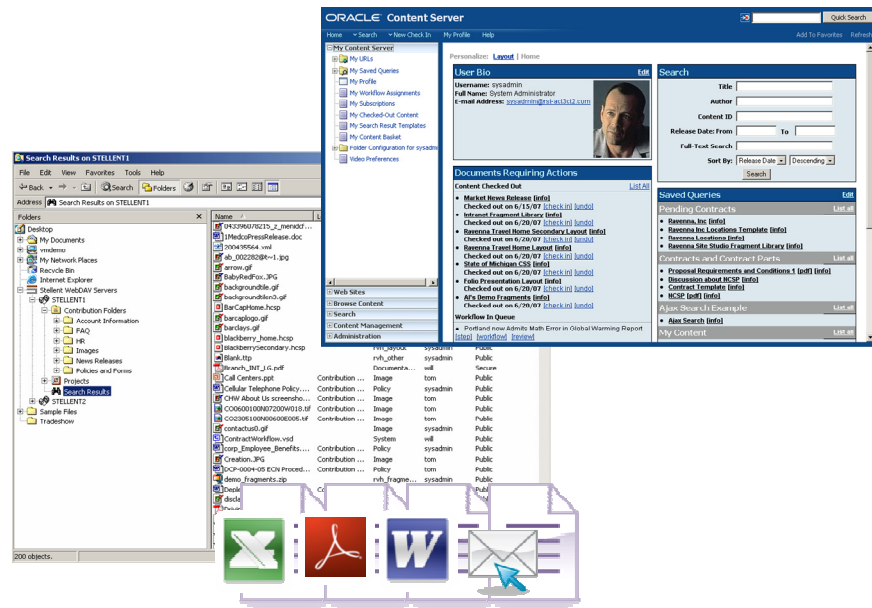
ORACLE Content Server

Quick Search

Home Search New Check In My Profile Help

Add To Favorites Refresh

My Content Server
My URLs
My Saved Queries
My Profile
My Workflow Assignments
My Subscriptions
My Checked-Out Content
My Search Result Templates
My Content Basket
Folder Configuration for sysadmin
Video Preferences

Web Sites
Browse Content
Search
Content Management
Administration

Personalize: Layout | Home

User Bio Edit

Username: sysadmin
Full Name: System Administrator
E-mail Address: sysadmin@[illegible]

Search

Title
Author
Content ID
Release Date: From To
Full-Text Search
Sort By: Release Date Descending
Search

Documents Requiring Actions

Content Checked Out List All

Market News Release [info]
Checked out on 6/15/07 [check in] [undo]
Intranet Fragment Library [info]
Checked out on 6/20/07 [check in] [undo]
Ravenna Travel Home Secondary Layout [info]
Checked out on 6/20/07 [check in] [undo]
Ravenna Travel Home Layout [info]
Checked out on 6/20/07 [check in] [undo]
State of Michigan CSS [info]
Checked out on 6/20/07 [check in] [undo]
Folio Presentation Layout [info]
Checked out on 6/20/07 [check in] [undo]
Al's Demo Fragments [info]
Checked out on 6/20/07 [check in] [undo]

Workflow In Queue

Portland now Admits Math Error in Global Warming Report
[step] [workflow] [review]

Saved Queries Edit

Pending Contracts List all
Ravenna, Inc [info]
Ravenna Inc Locations Template [info]
Ravenna Locations [info]
Ravenna Site Studio Fragment Library [info]

Contracts and Contract Parts List all
Proposal Requirements and Conditions 1 [pdf] [info]
Discussion about HCSP [info]
Contract Template [info]
HCSP [pdf] [info]

Ajax Search Example List all
Ajax Search [info]

My Content List all

Search Results on STELLENT1

File Edit View Favorites Tools Help

Back Search Folders

Address Search Results on STELLENT1

Folders

Desktop
My Documents
vmdemo
My Network Places
Recycle Bin
Internet Explorer
Stellent WebDAV Servers
STELLENT1
Contribution Folders
Account Information
FAQ
HR
Images
News Releases
Policies and Forms
Projects
Search Results
STELLENT2
Sample Files
Tradeshow

Name

04339607825_2_mendd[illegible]
1MedcoPressRelease.doc
200435564.xml
ab_002282@t~1.jpg
arrow.gif
BabyRedFox.JPG
backgroundtile.gif
backgroundtilen3.gif
BarCapHome.hcsp
barcaplogo.gif
barclays.gif
blackberry_home.hcsp
blackberrySecondary.hcsp
Blank.ttp
Branch_INT_LG.pdf
Call Centers.ppt
Cellular Telephone Policy....
CHW About Us screensho...
CO0600100N07200W018.tif
CO0300100N00600E005.tif
contactus0.gif
ContractWorkflow.vsd
corp_Employee_Benefits....
Creation.JPG
DCP-0004-05 ECN Proced...
demo_fragments.zip

| | | | |
|---|---|---|---|
| | rvh_layout | | |
| | rvh_other | sysadmin | Public |
| | Documenta... | will | Secure |
| Contribution ... | Image | tom | Public |
| Contribution ... | Policy | sysadmin | Public |
| Contribution ... | Image | tom | Public |
| Contribution ... | Image | tom | Public |
| Contribution ... | Image | tom | Public |
| | Image | tom | Public |
| | System | will | Public |
| Contribution ... | Policy | sysadmin | Public |
| Contribution ... | Image | tom | Public |
| Contribution ... | Policy | tom | Public |
| | rvh_fragme... | sysadmin | Public |

200 objects.